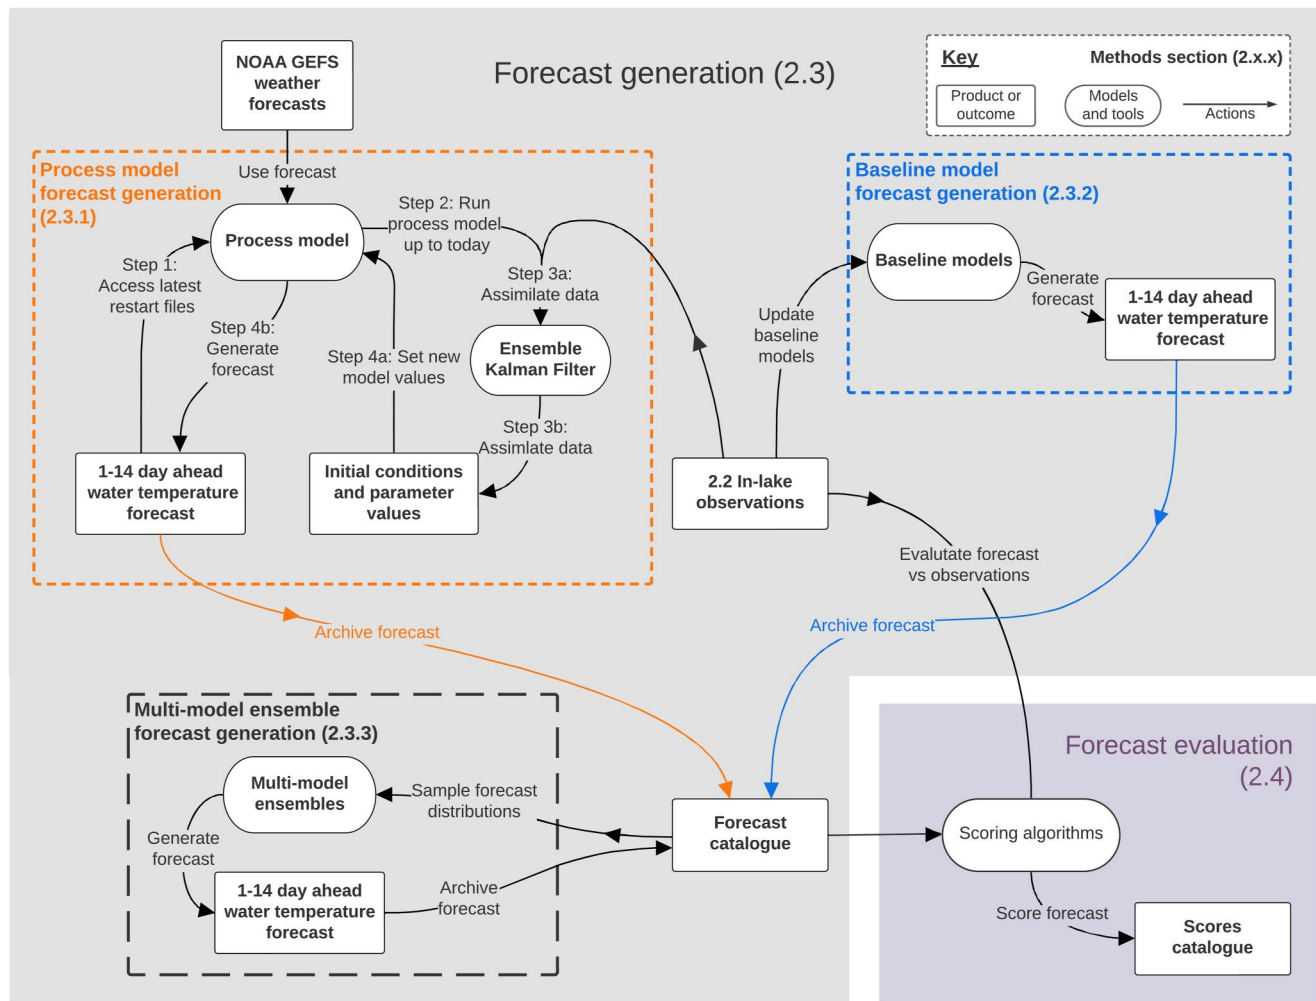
NOAA GEFS weather forecasts

Forecast generation (2.3)

Key
Methods section (2.x.x)
Product or outcome
Models and tools
Actions

Process model forecast generation (2.3.1)

Use forecast

Process model

Step 2: Run process model up to today

Step 1: Access latest restart files

Step 4b: Generate forecast

Step 4a: Set new model values

Step 3a: Assimilate data

Ensemble Kalman Filter

Step 3b: Assimilate data

1-14 day ahead water temperature forecast

Initial conditions and parameter values

Baseline model forecast generation (2.3.2)

Baseline models

Generate forecast

1-14 day ahead water temperature forecast

Update baseline models

2.2 In-lake observations

Evalutate forecast vs observations

Archive forecast

Archive forecast

Multi-model ensemble forecast generation (2.3.3)

Multi-model ensembles

Sample forecast distributions

Generate forecast

1-14 day ahead water temperature forecast

Archive forecast

Forecast catalogue

Forecast evaluation (2.4)

Scoring algorithms

Score forecast

Scores catalogue